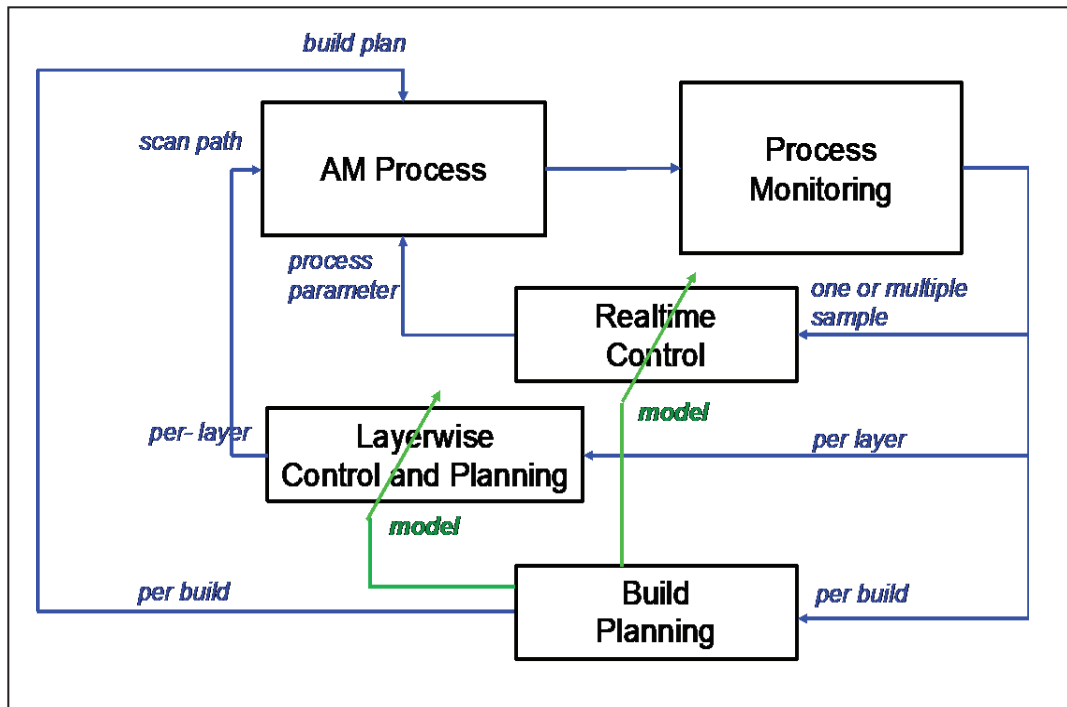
build plan

scan path

AM Process

Process Monitoring

process parameter

one or multiple sample

Realtime Control

model

per- layer

Layerwise Control and Planning

per layer

model

per build

Build Planning

per build